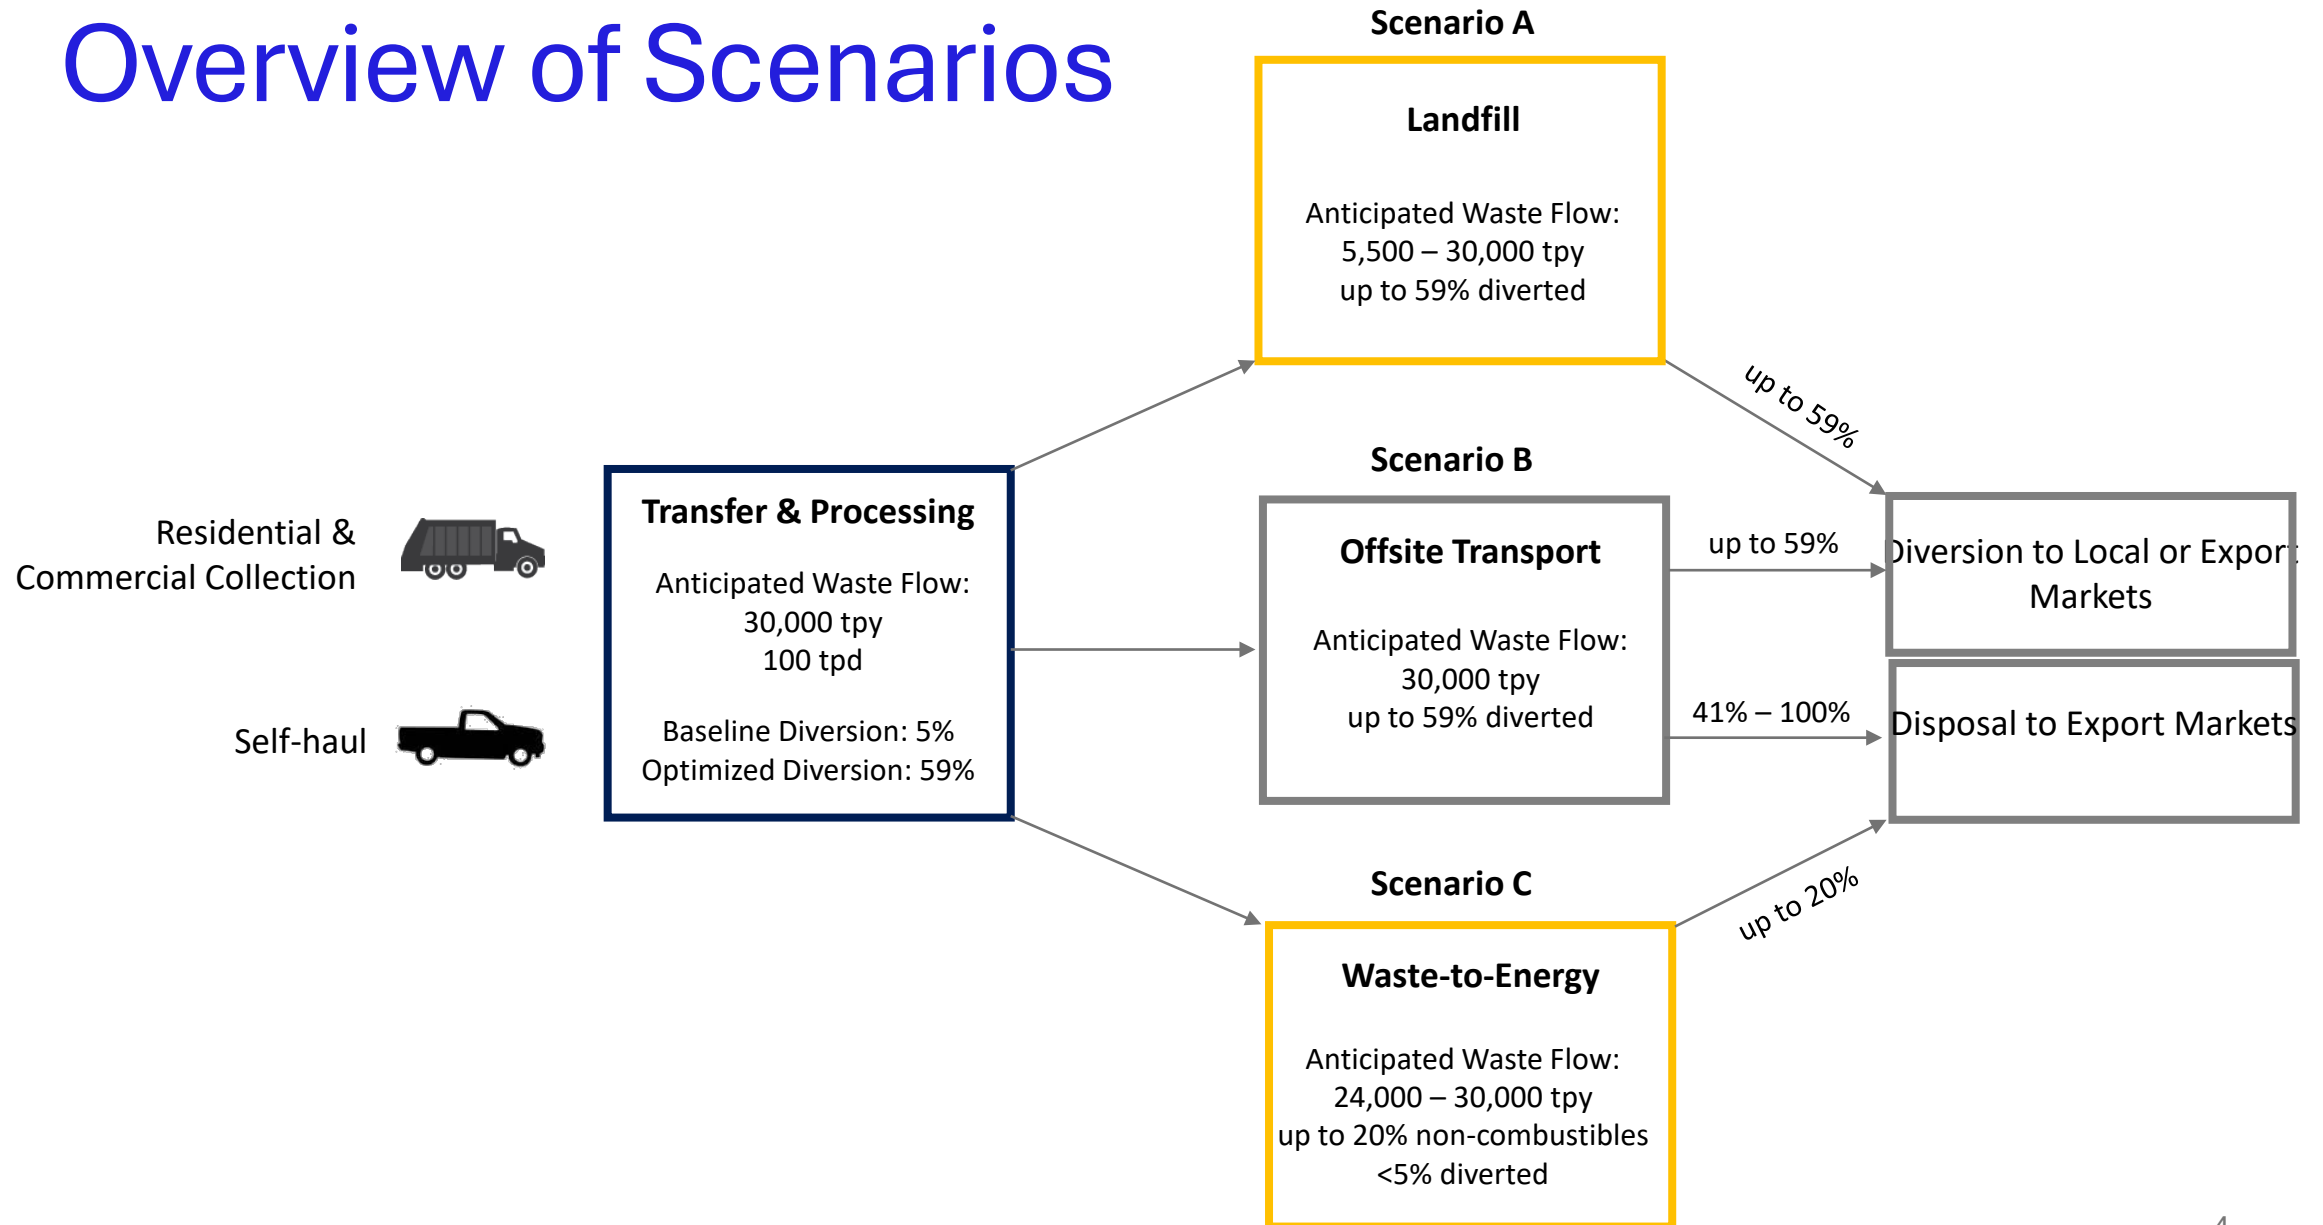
Overview of Scenarios

Residential & Commercial Collection

Self-haul

Transfer & Processing

Anticipated Waste Flow:
30,000 tpy
100 tpd

Baseline Diversion: 5%
Optimized Diversion: 59%

Scenario A

Landfill

Anticipated Waste Flow:
5,500 – 30,000 tpy
up to 59% diverted

up to 59%

Scenario B

Offsite Transport

Anticipated Waste Flow:
30,000 tpy
up to 59% diverted

up to 59%

41% – 100%

Diversion to Local or Export Markets

Disposal to Export Markets

Scenario C

Waste-to-Energy

Anticipated Waste Flow:
24,000 – 30,000 tpy
up to 20% non-combustibles
<5% diverted

up to 20%